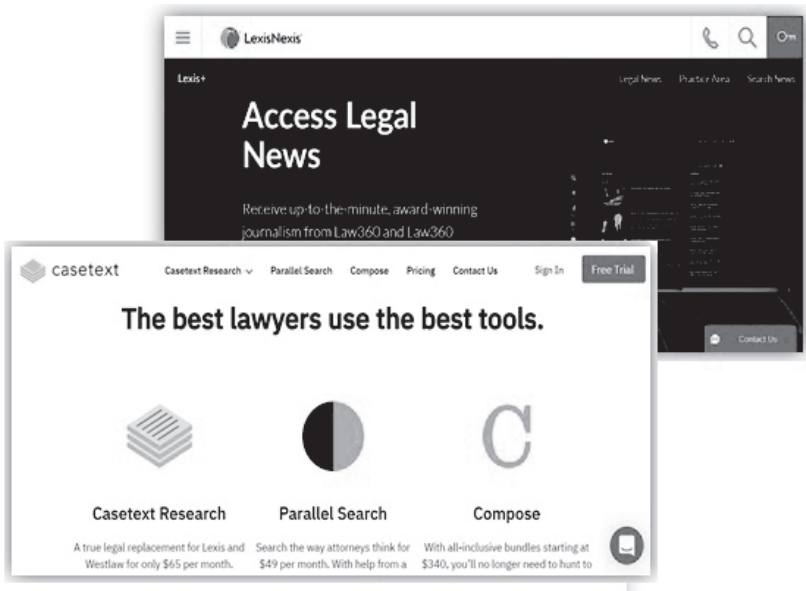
LexisNexis

Lexis+

Legal News Practice Area Search News

Access Legal News

Receive up-to-the-minute, award-winning journalism from Law360 and Law360

Contact Us

casetext

Casetext Research Parallel Search Compose Pricing Contact Us Sign In Free Trial

The best lawyers use the best tools.

C

Casetext Research

A true legal replacement for Lexis and Westlaw for only $65 per month.

Parallel Search

Search the way attorneys think for $49 per month. With help from a

Compose

With all-inclusive bundles starting at $340, you'll no longer need to hunt to